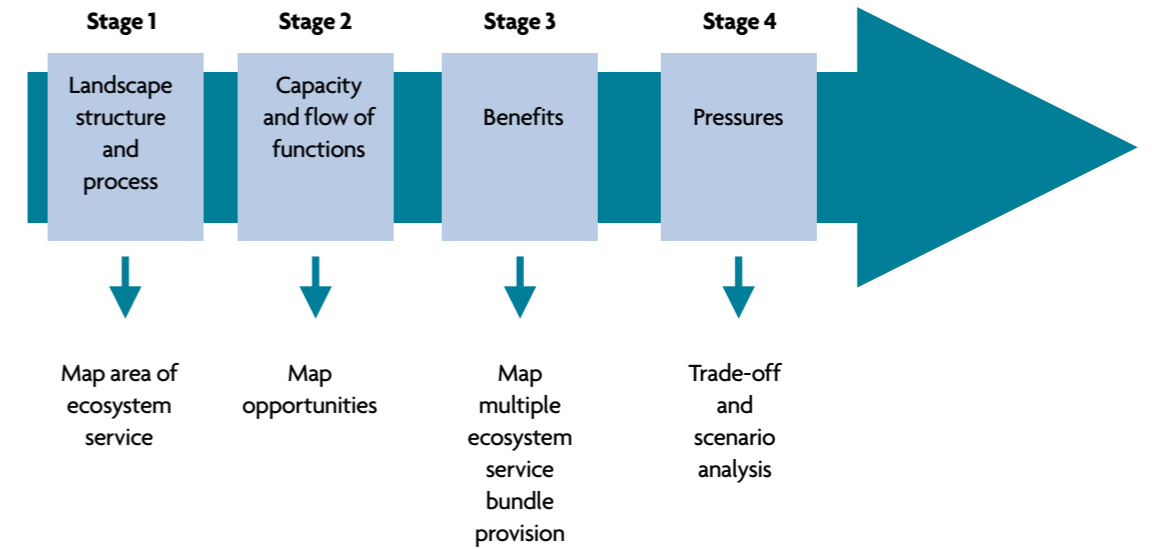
Stage 1

Landscape structure and process

Map area of ecosystem service

Stage 2

Capacity and flow of functions

Map opportunities

Stage 3

Benefits

Map multiple ecosystem service bundle provision

Stage 4

Pressures

Trade-off and scenario analysis